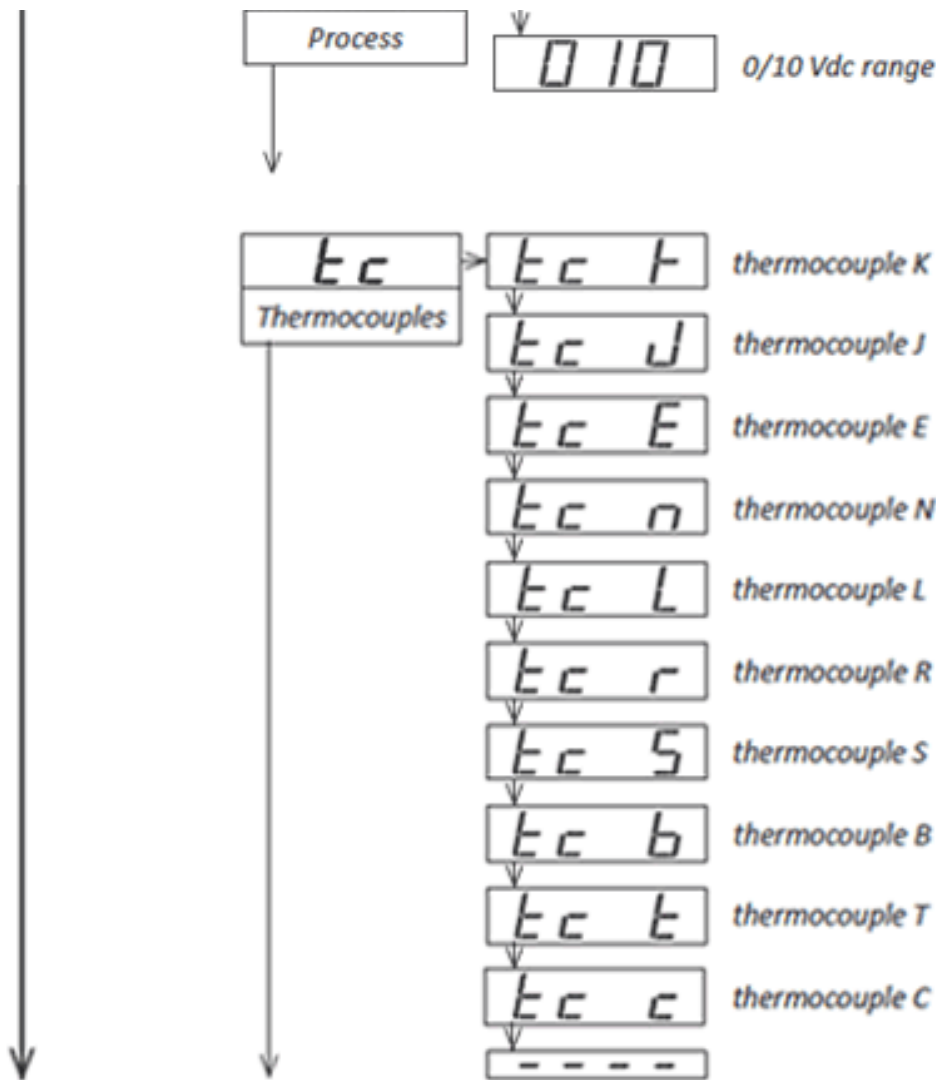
Process

0 10

0/10 Vdc range

tc

Thermocouples

tc K

thermocouple K

tc J

thermocouple J

tc E

thermocouple E

tc n

thermocouple N

tc L

thermocouple L

tc r

thermocouple R

tc S

thermocouple S

tc b

thermocouple B

tc t

thermocouple T

tc c

thermocouple C

- - - -